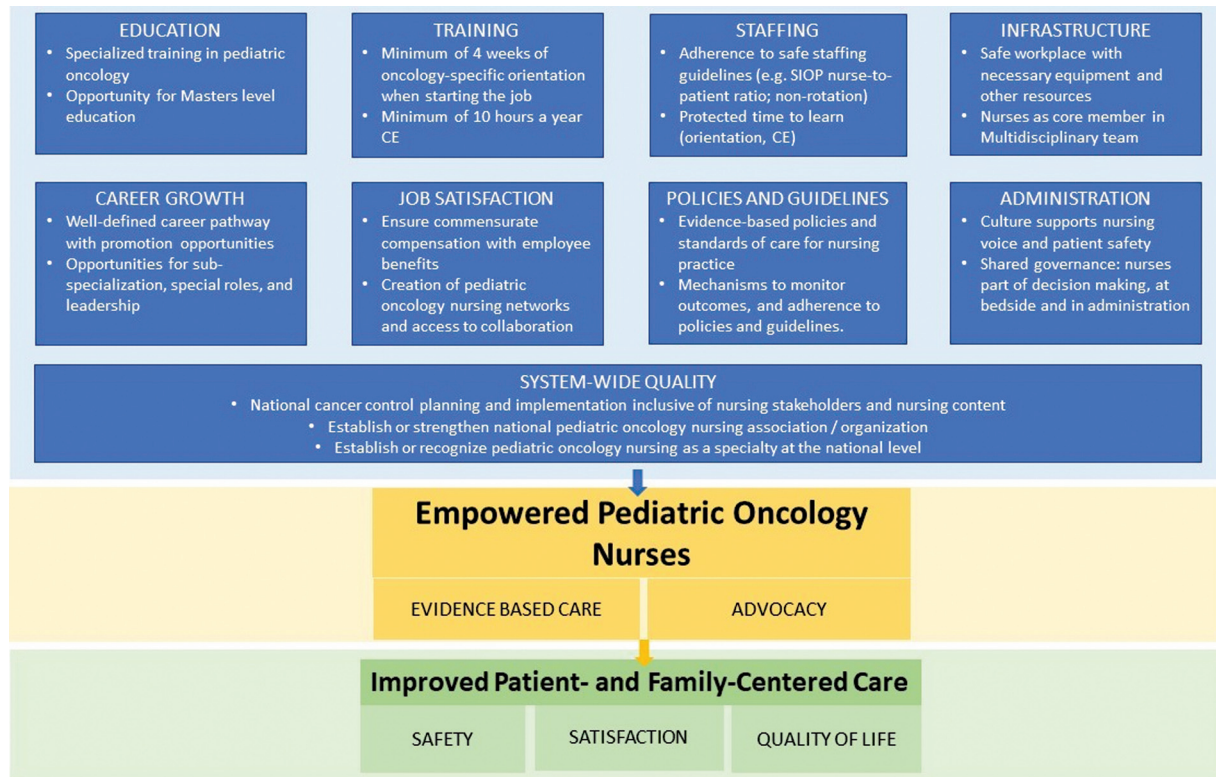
EDUCATION
• Specialized training in pediatric oncology
• Opportunity for Masters level education

TRAINING
• Minimum of 4 weeks of oncology-specific orientation when starting the job
• Minimum of 10 hours a year CE

STAFFING
• Adherence to safe staffing guidelines (e.g. SIOP nurse-to-patient ratio; non-rotation)
• Protected time to learn (orientation, CE)

INFRASTRUCTURE
• Safe workplace with necessary equipment and other resources
• Nurses as core member in Multidisciplinary team

CAREER GROWTH
• Well-defined career pathway with promotion opportunities
• Opportunities for sub-specialization, special roles, and leadership

JOB SATISFACTION
• Ensure commensurate compensation with employee benefits
• Creation of pediatric oncology nursing networks and access to collaboration

POLICIES AND GUIDELINES
• Evidence-based policies and standards of care for nursing practice
• Mechanisms to monitor outcomes, and adherence to policies and guidelines.

ADMINISTRATION
• Culture supports nursing voice and patient safety
• Shared governance: nurses part of decision making, at bedside and in administration

SYSTEM-WIDE QUALITY
• National cancer control planning and implementation inclusive of nursing stakeholders and nursing content
• Establish or strengthen national pediatric oncology nursing association / organization
• Establish or recognize pediatric oncology nursing as a specialty at the national level

Empowered Pediatric Oncology Nurses

EVIDENCE BASED CARE
ADVOCACY

Improved Patient- and Family-Centered Care

SAFETY
SATISFACTION
QUALITY OF LIFE